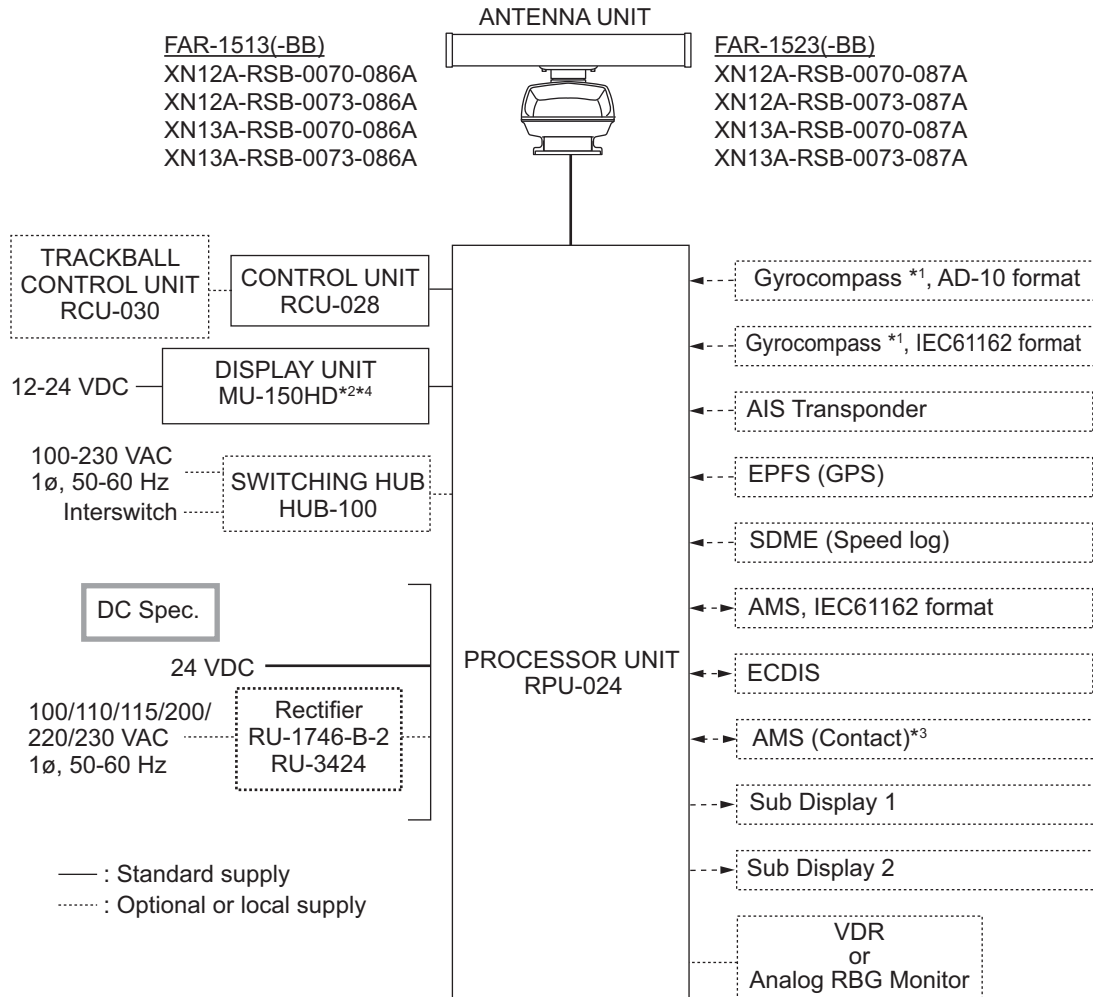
ANTENNA UNIT

FAR-1513(-BB)
XN12A-RSB-0070-086A
XN12A-RSB-0073-086A
XN13A-RSB-0070-086A
XN13A-RSB-0073-086A

FAR-1523(-BB)
XN12A-RSB-0070-087A
XN12A-RSB-0073-087A
XN13A-RSB-0070-087A
XN13A-RSB-0073-087A

TRACKBALL CONTROL UNIT RCU-030

CONTROL UNIT RCU-028

12-24 VDC

DISPLAY UNIT MU-150HD$^{*2*4}$

100-230 VAC
1ø, 50-60 Hz
Interswitch

SWITCHING HUB HUB-100

DC Spec.

24 VDC

100/110/115/200/
220/230 VAC
1ø, 50-60 Hz

Rectifier
RU-1746-B-2
RU-3424

PROCESSOR UNIT
RPU-024

Gyrocompass $^{*1}$, AD-10 format

Gyrocompass $^{*1}$, IEC61162 format

AIS Transponder

EPFS (GPS)

SDME (Speed log)

AMS, IEC61162 format

ECDIS

AMS (Contact)$^{*3}$

Sub Display 1

Sub Display 2

VDR
or
Analog RBG Monitor

: Standard supply
: Optional or local supply